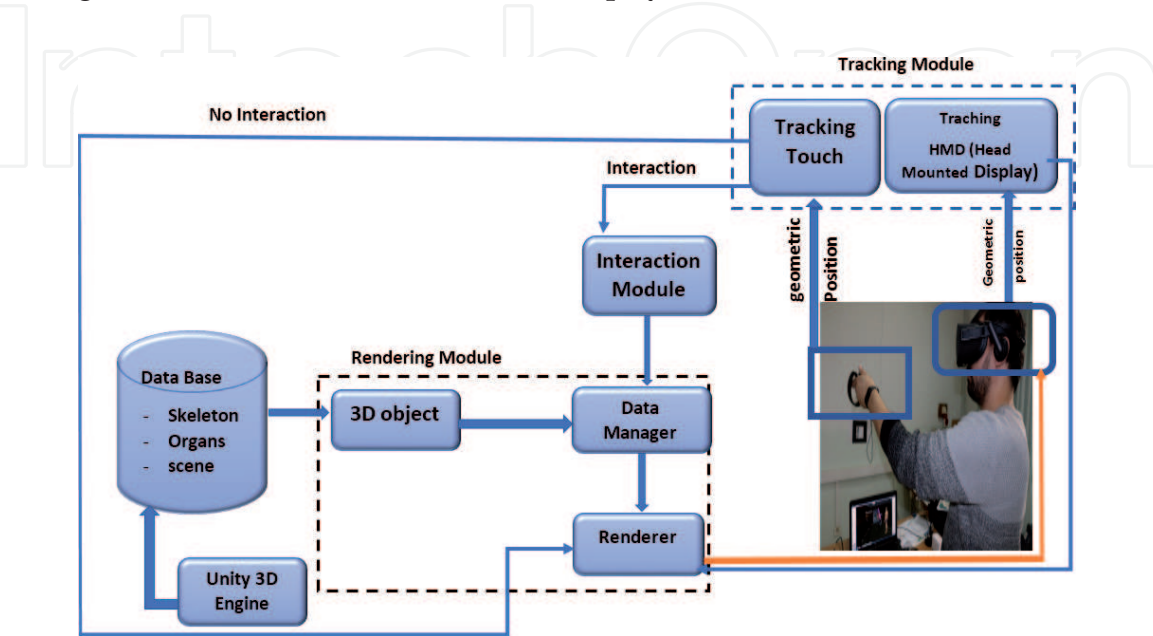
Tracking Module

No Interaction

Tracking Touch

Traching HMD (Head Mounted Display)

Interaction

Interaction Module

geometric

Position

Geometric

position

Rendering Module

Data Base
- Skeleton
- Organs
- scene

3D object

Data Manager

Renderer

Unity 3D Engine